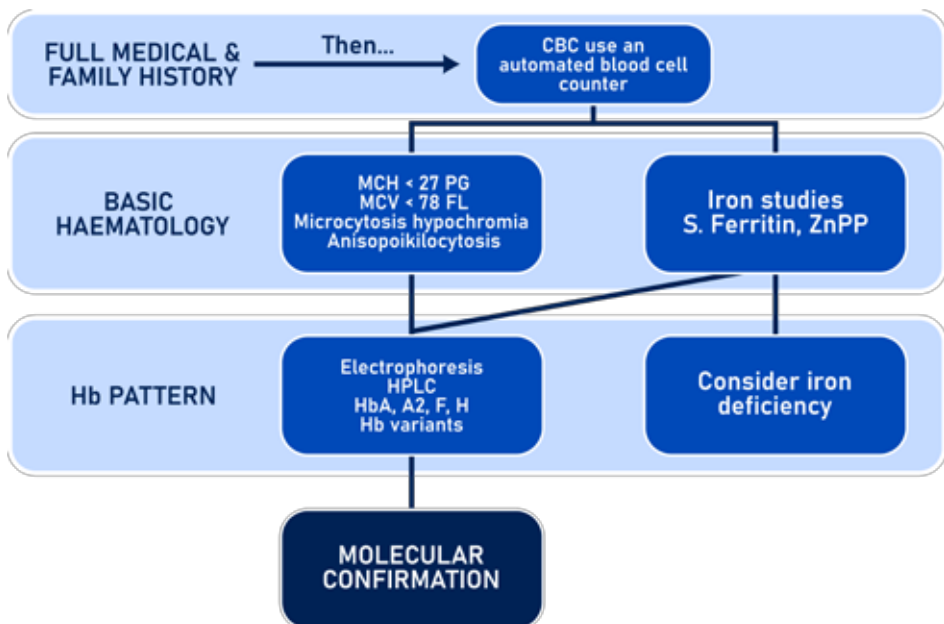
FULL MEDICAL & FAMILY HISTORY

Then...

CBC use an automated blood cell counter

BASIC HAEMATOLOGY

MCH < 27 PG
MCV < 78 FL
Microcytosis hypochromia
Anisopoikilocytosis

Iron studies
S. Ferritin, ZnPP

Hb PATTERN

Electrophoresis
HPLC
HbA, A2, F, H
Hb variants

Consider iron deficiency

MOLECULAR CONFIRMATION